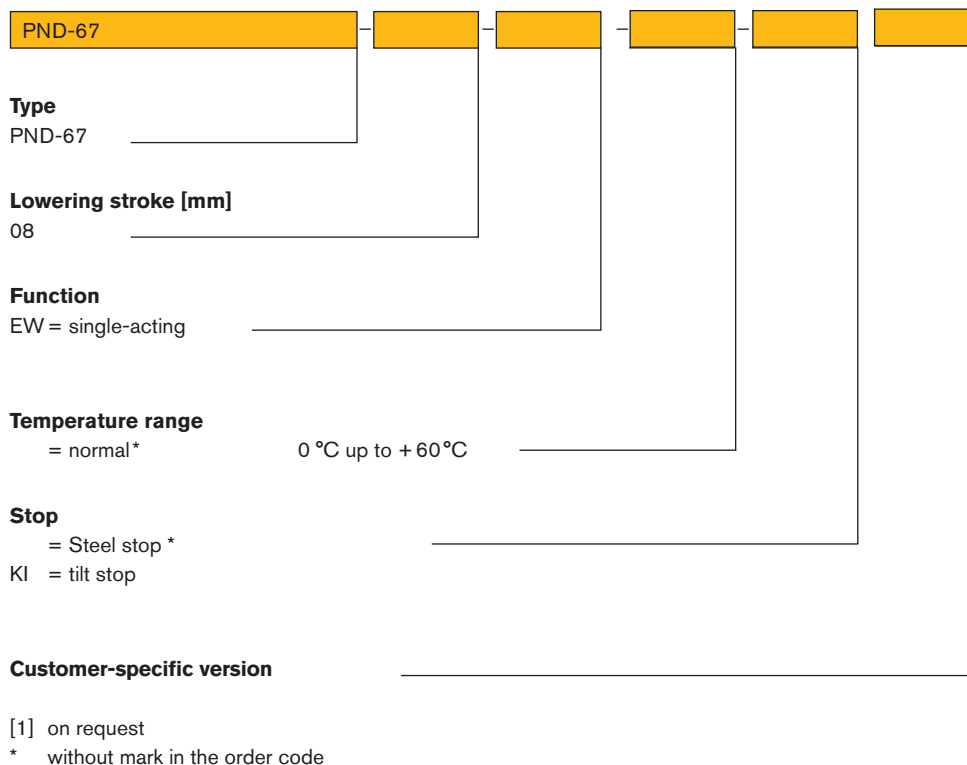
PND-67 – – – –

**Type**
PND-67

**Lowering stroke [mm]**
08

**Function**
EW = single-acting

**Temperature range**
= normal* 0 °C up to + 60 °C

**Stop**
= Steel stop *
KI = tilt stop

**Customer-specific version**

[1] on request
* without mark in the order code